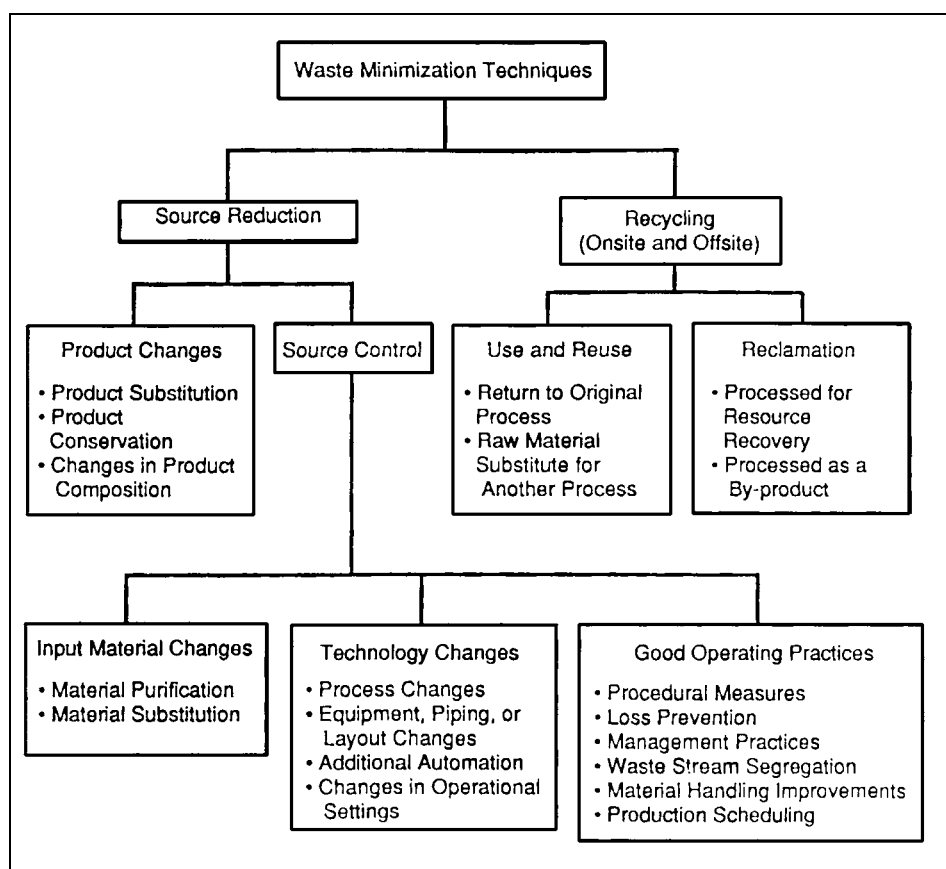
Waste Minimization Techniques

Source Reduction

Recycling (Onsite and Offsite)

Product Changes
• Product Substitution
• Product Conservation
• Changes in Product Composition

Source Control

Use and Reuse
• Return to Original Process
• Raw Material Substitute for Another Process

Reclamation
• Processed for Resource Recovery
• Processed as a By-product

Input Material Changes
• Material Purification
• Material Substitution

Technology Changes
• Process Changes
• Equipment, Piping, or Layout Changes
• Additional Automation
• Changes in Operational Settings

Good Operating Practices
• Procedural Measures
• Loss Prevention
• Management Practices
• Waste Stream Segregation
• Material Handling Improvements
• Production Scheduling